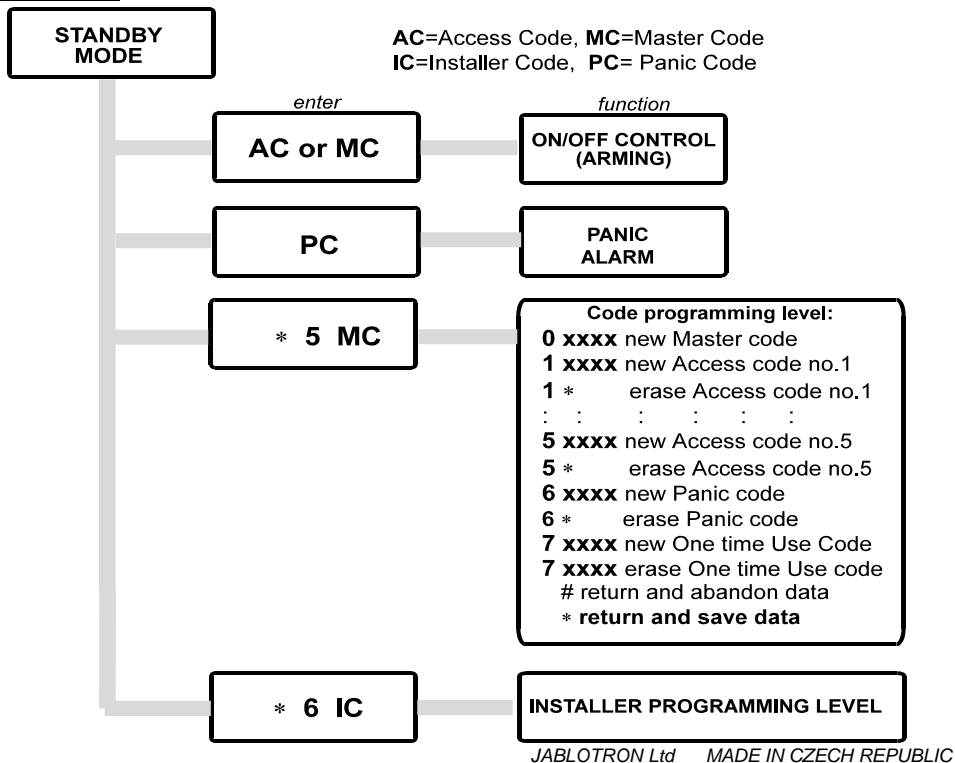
STANDBY MODE

**AC**=Access Code, **MC**=Master Code
**IC**=Installer Code, **PC**= Panic Code

*enter*

*function*

AC or MC

ON/OFF CONTROL (ARMING)

PC

PANIC ALARM

$*$ 5 MC

Code programming level:
**0 xxxx** new Master code
**1 xxxx** new Access code no.1
**1** $*$ erase Access code no.1
: : : : : :
**5 xxxx** new Access code no.5
**5** $*$ erase Access code no.5
**6 xxxx** new Panic code
**6** $*$ erase Panic code
**7 xxxx** new One time Use Code
**7 xxxx** erase One time Use code
# return and abandon data
$*$ **return and save data**

$*$ 6 IC

INSTALLER PROGRAMMING LEVEL

*JABLOTRON Ltd MADE IN CZECH REPUBLIC*